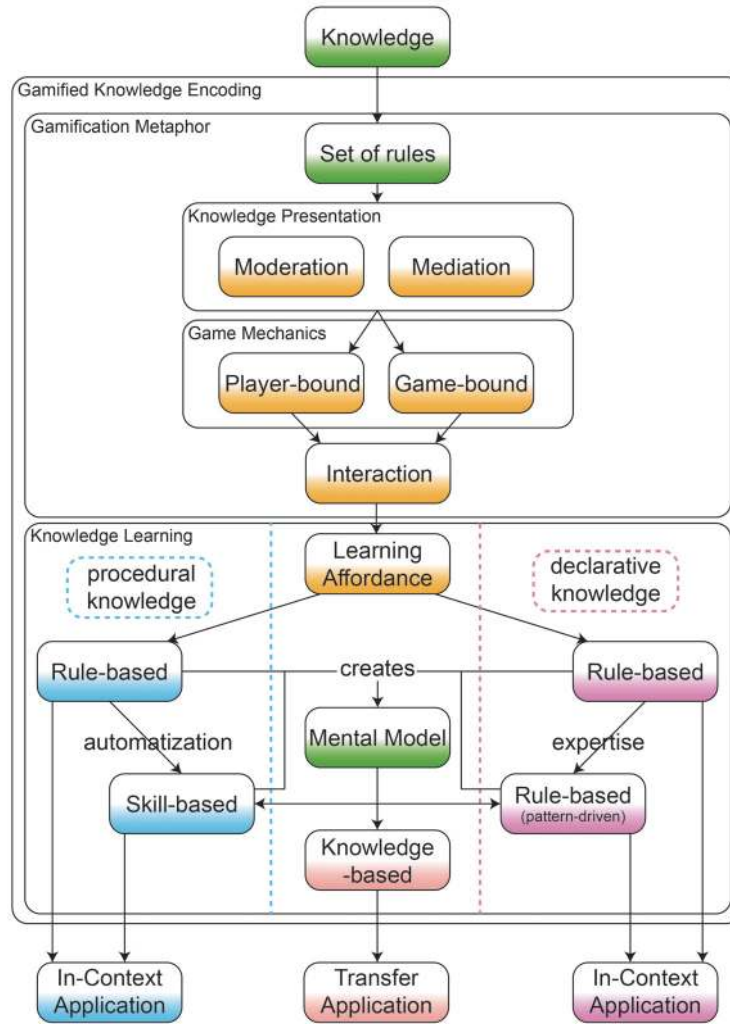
Knowledge

Gamified Knowledge Encoding

Gamification Metaphor

Set of rules

Knowledge Presentation

Moderation

Mediation

Game Mechanics

Player-bound

Game-bound

Interaction

Knowledge Learning

procedural knowledge

Learning Affordance

declarative knowledge

Rule-based

creates

Rule-based

automatization

Mental Model

expertise

Skill-based

Rule-based (pattern-driven)

Knowledge -based

In-Context Application

Transfer Application

In-Context Application